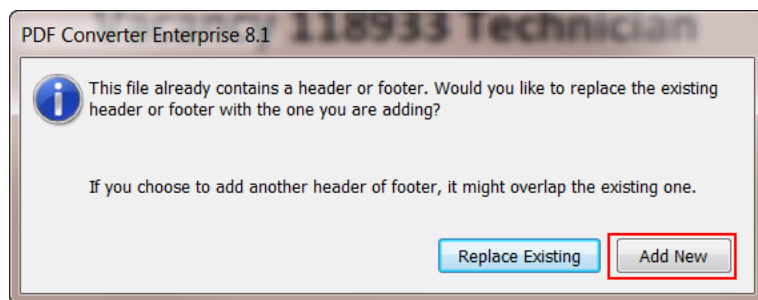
PDF Converter Enterprise 8.1

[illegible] 118933 Technician

This file already contains a header or footer. Would you like to replace the existing header or footer with the one you are adding?

If you choose to add another header of footer, it might overlap the existing one.

Replace Existing

Add New